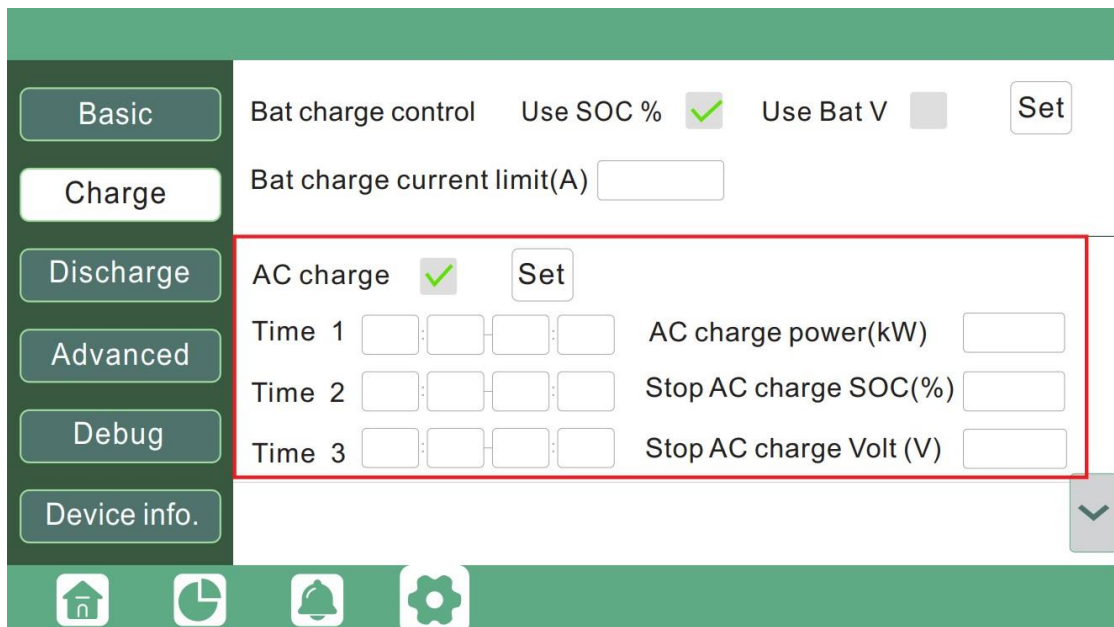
Basic
Charge
Discharge
Advanced
Debug
Device info.

Bat charge control Use SOC % Use Bat V Set

Bat charge current limit(A)

AC charge Set

Time 1 AC charge power(kW)

Time 2 Stop AC charge SOC(%)

Time 3 Stop AC charge Volt (V)